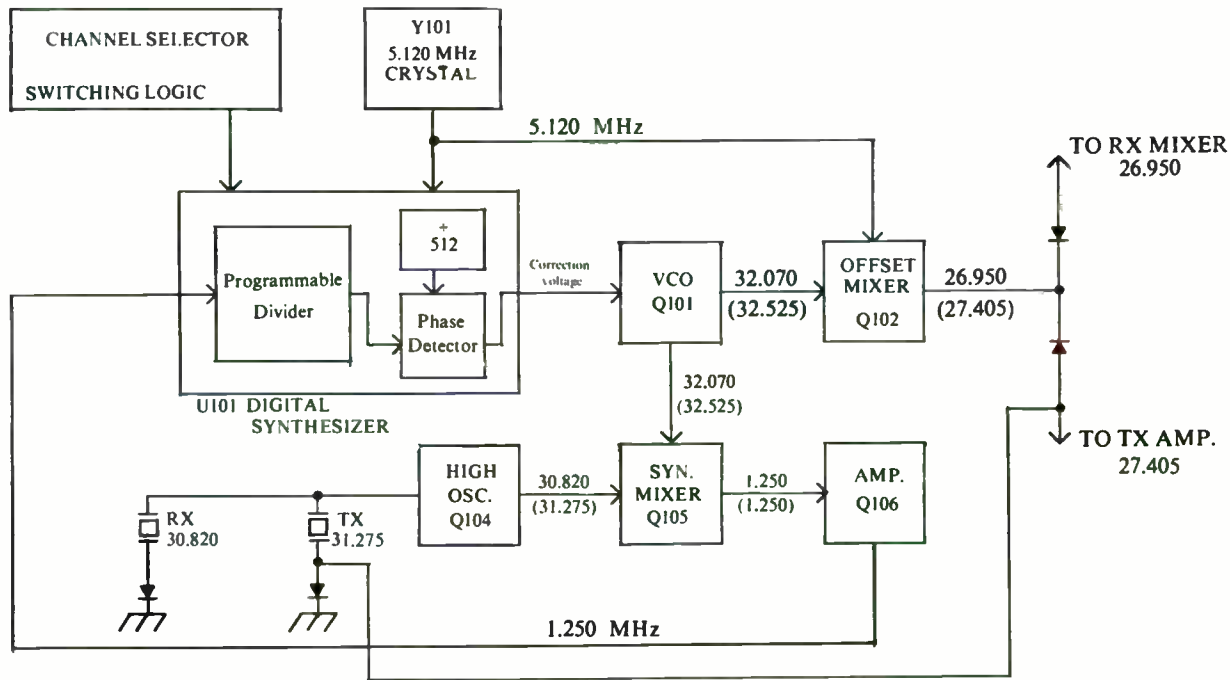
CHANNEL SELECTOR

SWITCHING LOGIC

Y101
5.120 MHz
CRYSTAL

5.120 MHz

TO RX MIXER
26.950

÷
512

Programmable
Divider

Phase
Detector

Correction
voltage

VCO
Q101

32.070
(32.525)

OFFSET
MIXER
Q102

26.950
(27.405)

U101 DIGITAL
SYNTHESIZER

32.070
(32.525)

TO TX AMP.
27.405

RX
30.820

TX
31.275

HIGH
OSC.
Q104

30.820
(31.275)

SYN.
MIXER
Q105

1.250
(1.250)

AMP.
Q106

1.250 MHz